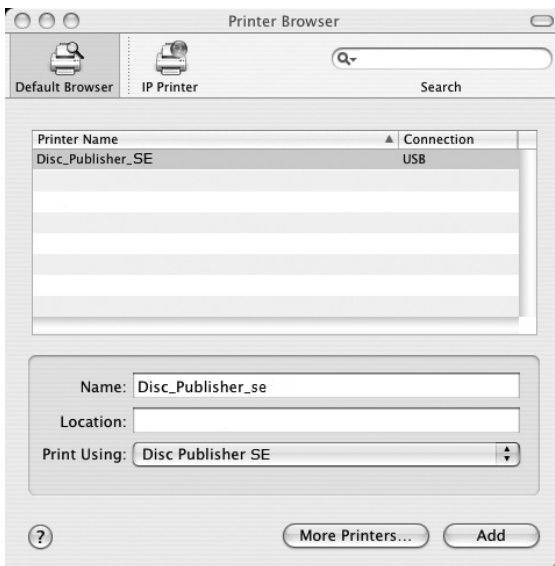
Printer Browser

Default Browser

IP Printer

Search

| Printer Name | Connection |
|---|---|
| Disc_Publisher_SE | USB |

Name: Disc_Publisher_se

Location:

Print Using: Disc Publisher SE

?

More Printers...

Add